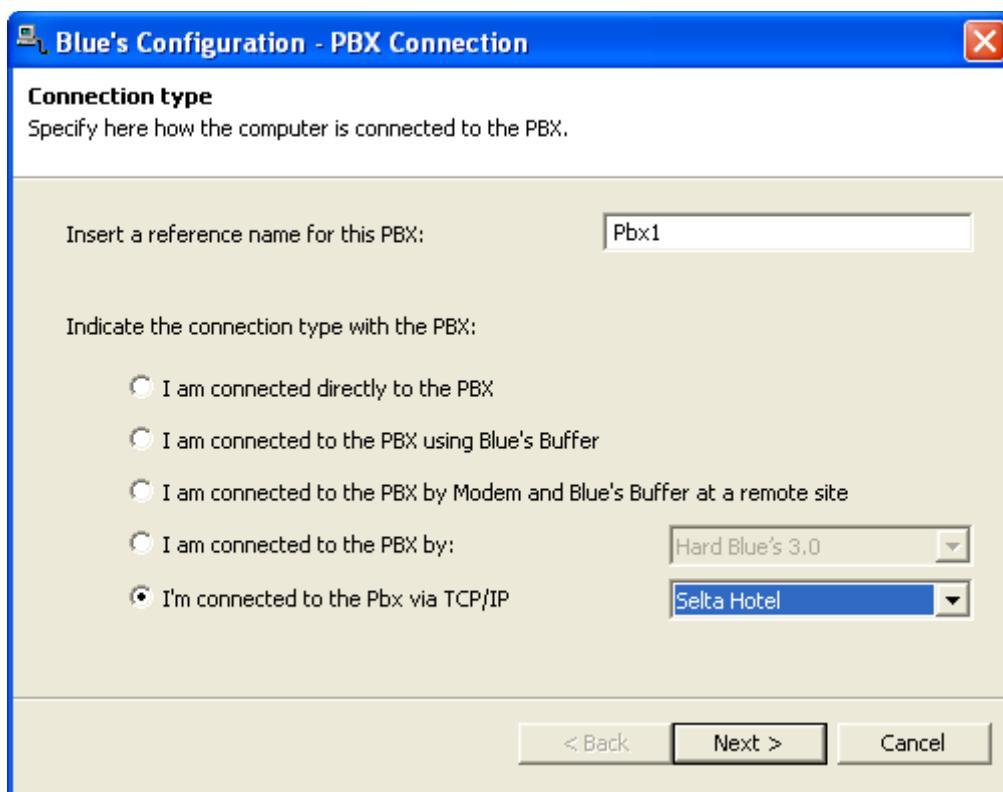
Blue's Configuration - PBX Connection

Connection type
Specify here how the computer is connected to the PBX.

Insert a reference name for this PBX: Pbx1

Indicate the connection type with the PBX:

I am connected directly to the PBX

I am connected to the PBX using Blue's Buffer

I am connected to the PBX by Modem and Blue's Buffer at a remote site

I am connected to the PBX by: Hard Blue's 3.0

I'm connected to the Pbx via TCP/IP Selta Hotel

< Back Next > Cancel